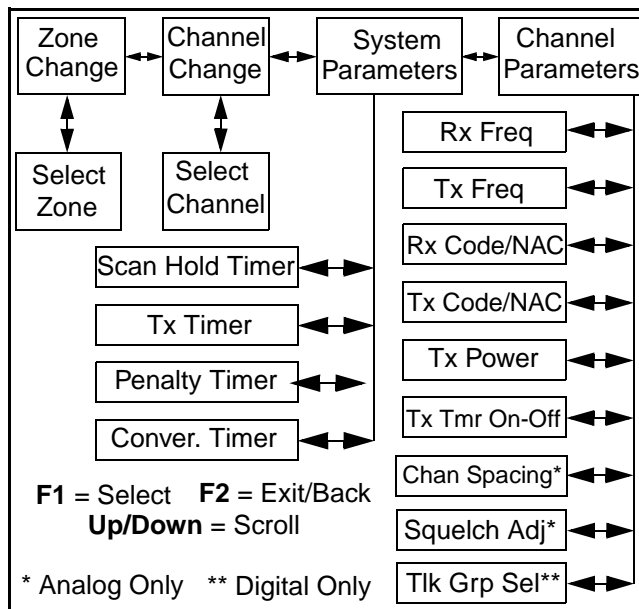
Zone Change

Channel Change

System Parameters

Channel Parameters

Select Zone

Select Channel

Rx Freq

Tx Freq

Rx Code/NAC

Tx Code/NAC

Tx Power

Tx Tmr On-Off

Chan Spacing*

Squelch Adj*

Tlk Grp Sel**

Scan Hold Timer

Tx Timer

Penalty Timer

Conver. Timer

**F1** = Select **F2** = Exit/Back
**Up/Down** = Scroll

\* Analog Only \*\* Digital Only